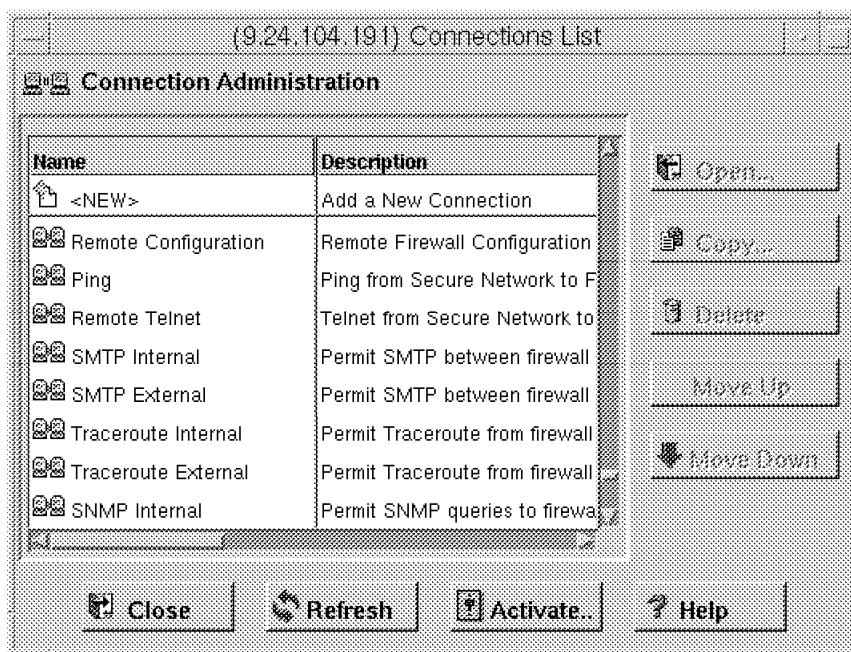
(9.24.104.191) Connections List

Connection Administration

| Name | Description |
|---|---|
| <NEW> | Add a New Connection |
| Remote Configuration | Remote Firewall Configuration |
| Ping | Ping from Secure Network to F |
| Remote Telnet | Telnet from Secure Network to |
| SMTP Internal | Permit SMTP between firewall |
| SMTP External | Permit SMTP between firewall |
| Traceroute Internal | Permit Traceroute from firewall |
| Traceroute External | Permit Traceroute from firewall |
| SNMP Internal | Permit SNMP queries to firewa |

Open...

Copy...

Delete

Move Up

Move Down

Close

Refresh

Activate...

Help